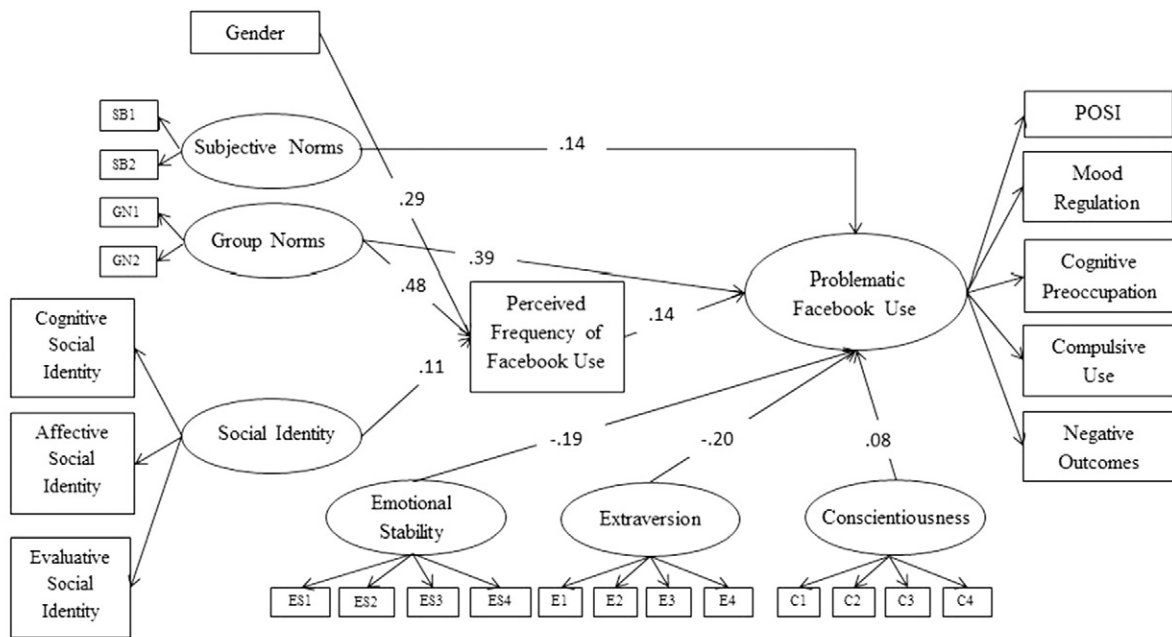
Gender

SB1

SB2

Subjective Norms

.14

GN1

GN2

Group Norms

.29

.39

.48

Perceived Frequency of Facebook Use

.14

Problematic Facebook Use

POSI

Mood Regulation

Cognitive Preoccupation

Compulsive Use

Negative Outcomes

Cognitive Social Identity

Affective Social Identity

Evaluative Social Identity

Social Identity

.11

-.19

-.20

.08

Emotional Stability

Extraversion

Conscientiousness

ES1

ES2

ES3

ES4

E1

E2

E3

E4

C1

C2

C3

C4